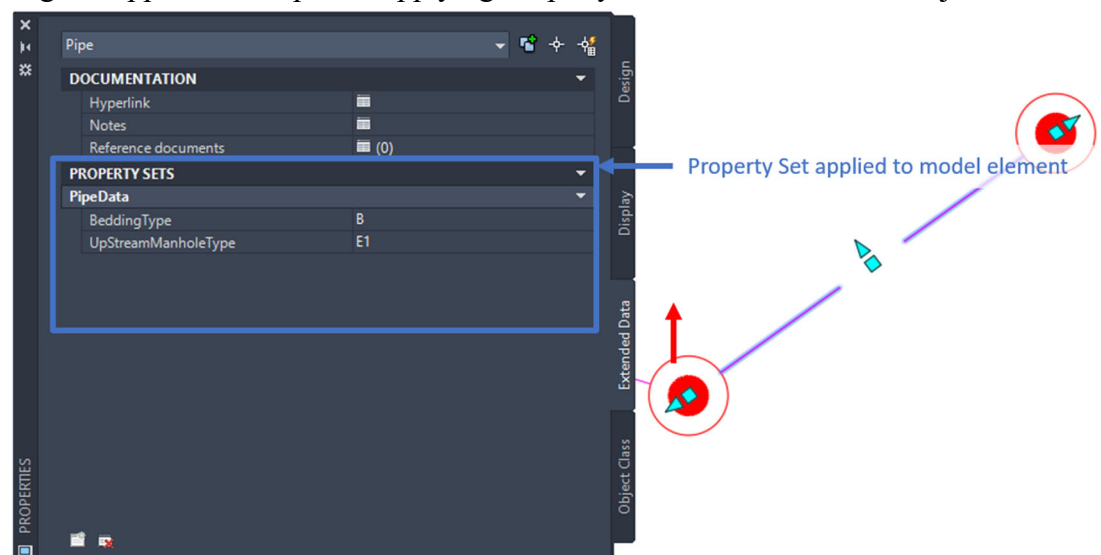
Pipe

DOCUMENTATION

Hyperlink

Notes

Reference documents (0)

PROPERTY SETS

PipeData

| BeddingType | B |
|---|---|
| UpStreamManholeType | E1 |

Property Set applied to model element

Design

Display

Extended Data

Object Class

PROPERTIES